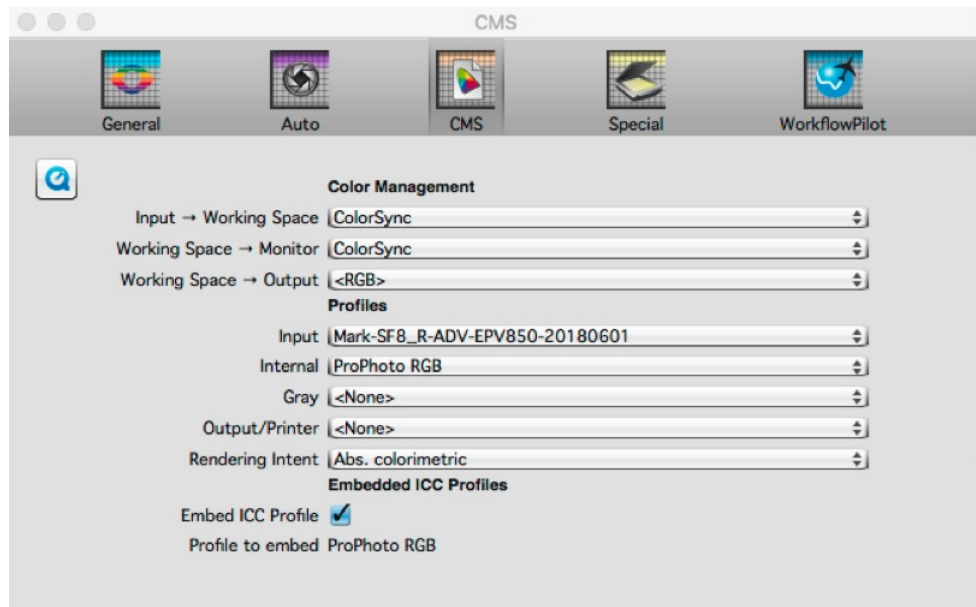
CMS

General

Auto

CMS

Special

WorkflowPilot

Color Management

Input → Working Space ColorSync

Working Space → Monitor ColorSync

Working Space → Output <RGB>

Profiles

Input Mark-SF8_R-ADV-EPV850-20180601

Internal ProPhoto RGB

Gray <None>

Output/Printer <None>

Rendering Intent Abs. colorimetric

Embedded ICC Profiles

Embed ICC Profile

Profile to embed ProPhoto RGB